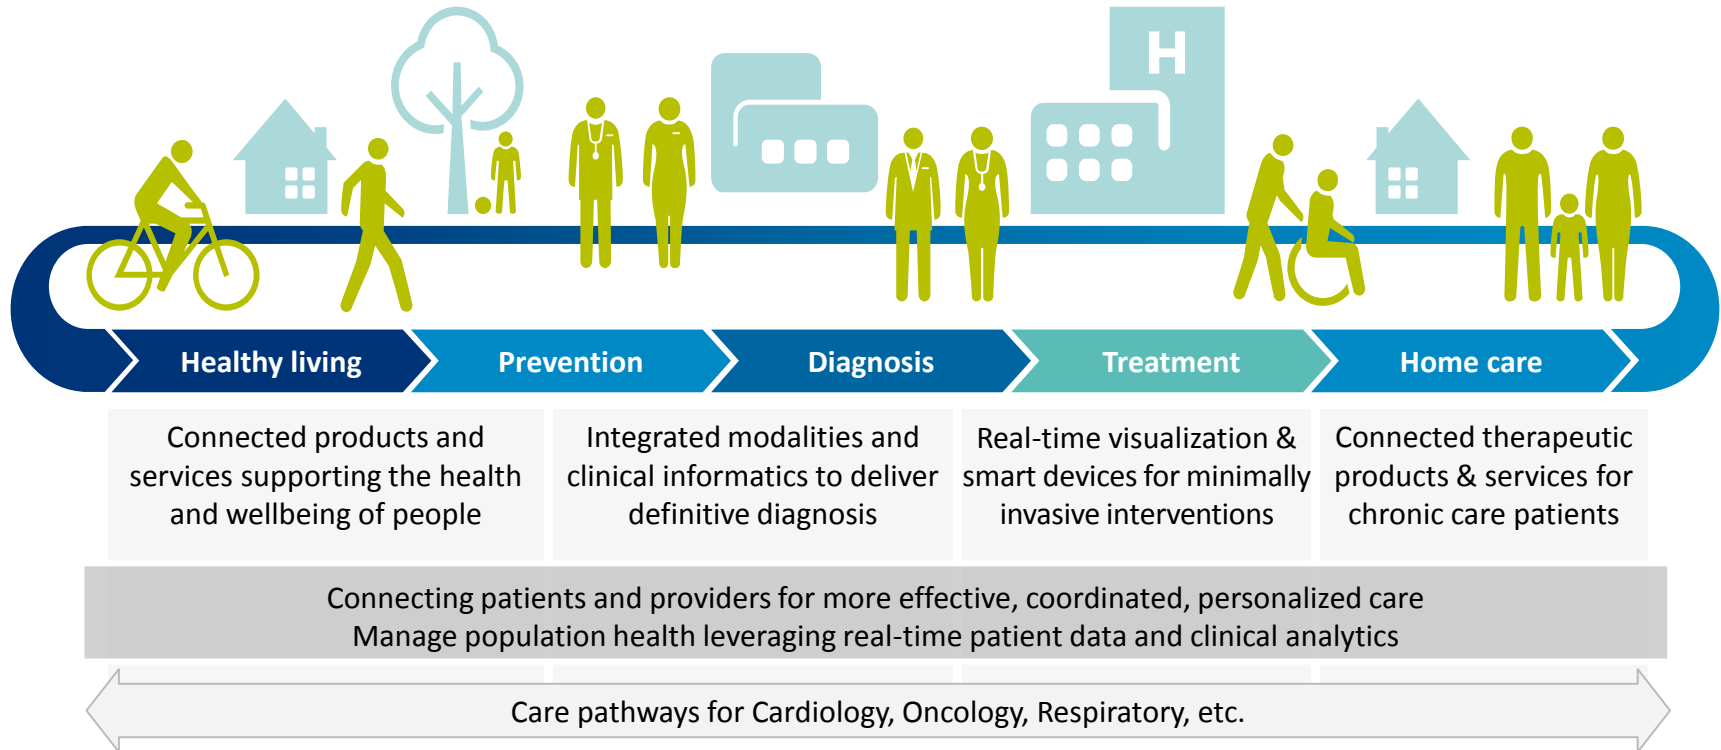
H

Healthy living

Prevention

Diagnosis

Treatment

Home care

Connected products and services supporting the health and wellbeing of people

Integrated modalities and clinical informatics to deliver definitive diagnosis

Real-time visualization & smart devices for minimally invasive interventions

Connected therapeutic products & services for chronic care patients

Connecting patients and providers for more effective, coordinated, personalized care
Manage population health leveraging real-time patient data and clinical analytics

Care pathways for Cardiology, Oncology, Respiratory, etc.